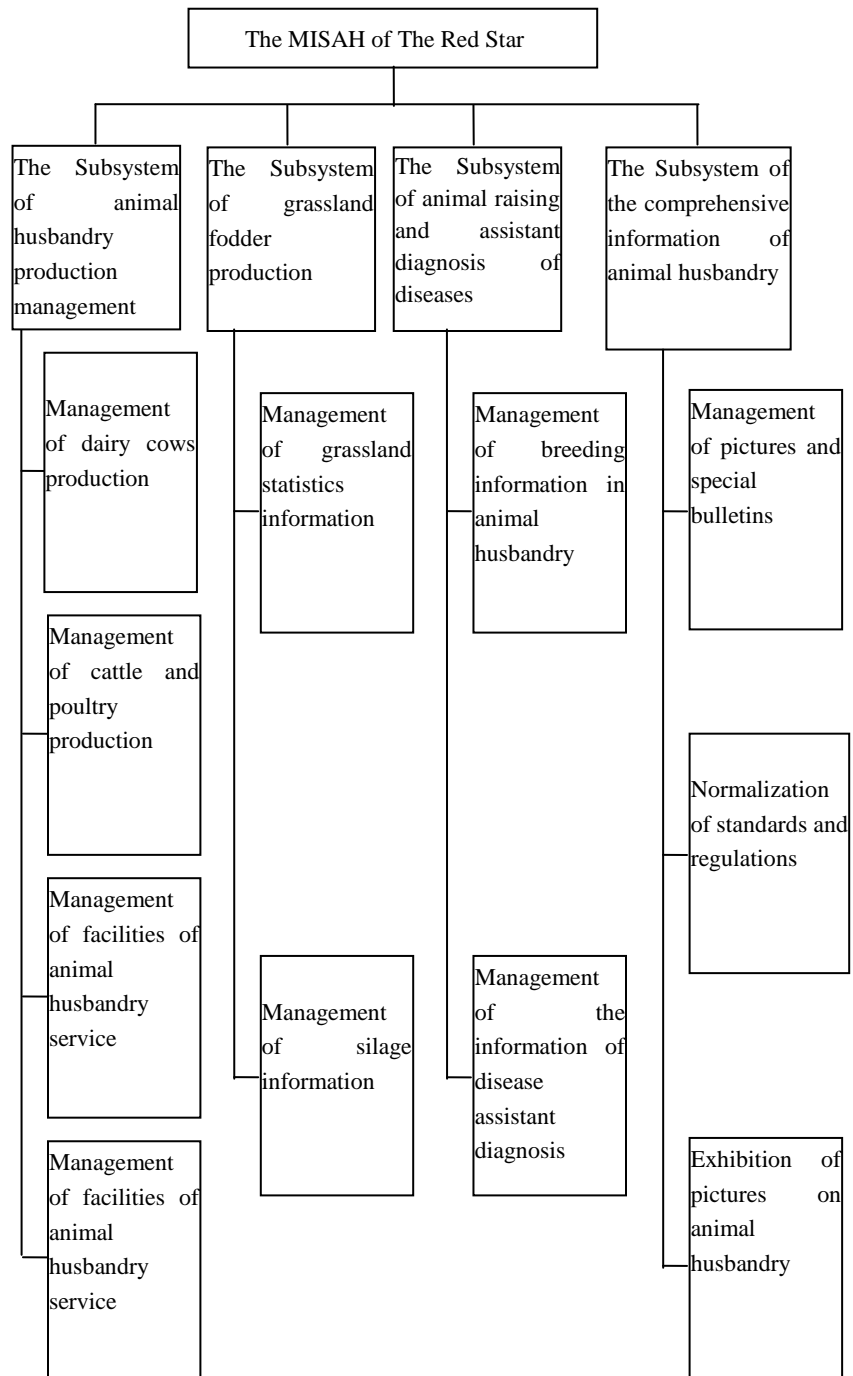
The MISAH of The Red Star

The Subsystem of animal husbandry production management

Management of dairy cows production

Management of cattle and poultry production

Management of facilities of animal husbandry service

Management of facilities of animal husbandry service

The Subsystem of grassland fodder production

Management of grassland statistics information

Management of silage information

The Subsystem of animal raising and assistant diagnosis of diseases

Management of breeding information in animal husbandry

Management of the information of disease assistant diagnosis

The Subsystem of the comprehensive information of animal husbandry

Management of pictures and special bulletins

Normalization of standards and regulations

Exhibition of pictures on animal husbandry